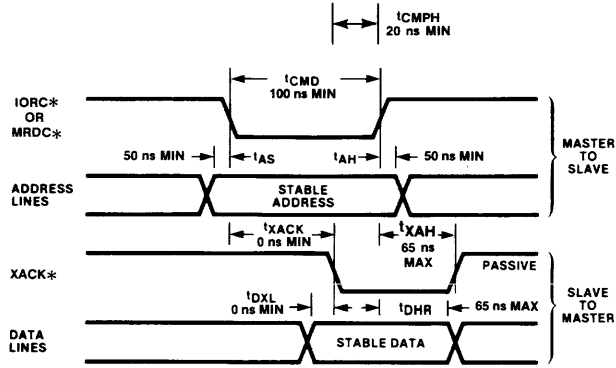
$t_{CMPH}$
20 ns MIN

IORC∗
OR
MRDC∗

$t_{CMD}$
100 ns MIN

50 ns MIN
$t_{AS}$
$t_{AH}$
50 ns MIN

MASTER
TO
SLAVE

ADDRESS
LINES

STABLE
ADDRESS

$t_{XACK}$
0 ns MIN

$t_{XAH}$
65 ns
MAX

XACK∗

PASSIVE

$t_{DXL}$
0 ns MIN
$t_{DHR}$
65 ns MAX

SLAVE
TO
MASTER

DATA
LINES

STABLE DATA